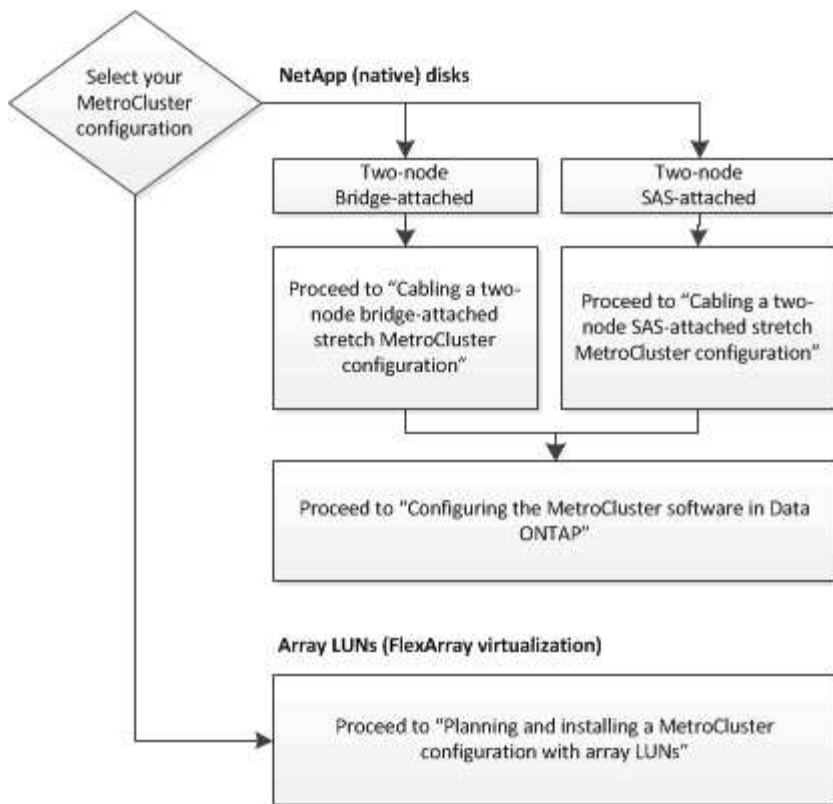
Select your MetroCluster configuration

NetApp (native) disks

Two-node Bridge-attached

Two-node SAS-attached

Proceed to "Cabling a two-node bridge-attached stretch MetroCluster configuration"

Proceed to "Cabling a two-node SAS-attached stretch MetroCluster configuration"

Proceed to "Configuring the MetroCluster software in Data ONTAP"

Array LUNs (FlexArray virtualization)

Proceed to "Planning and installing a MetroCluster configuration with array LUNs"